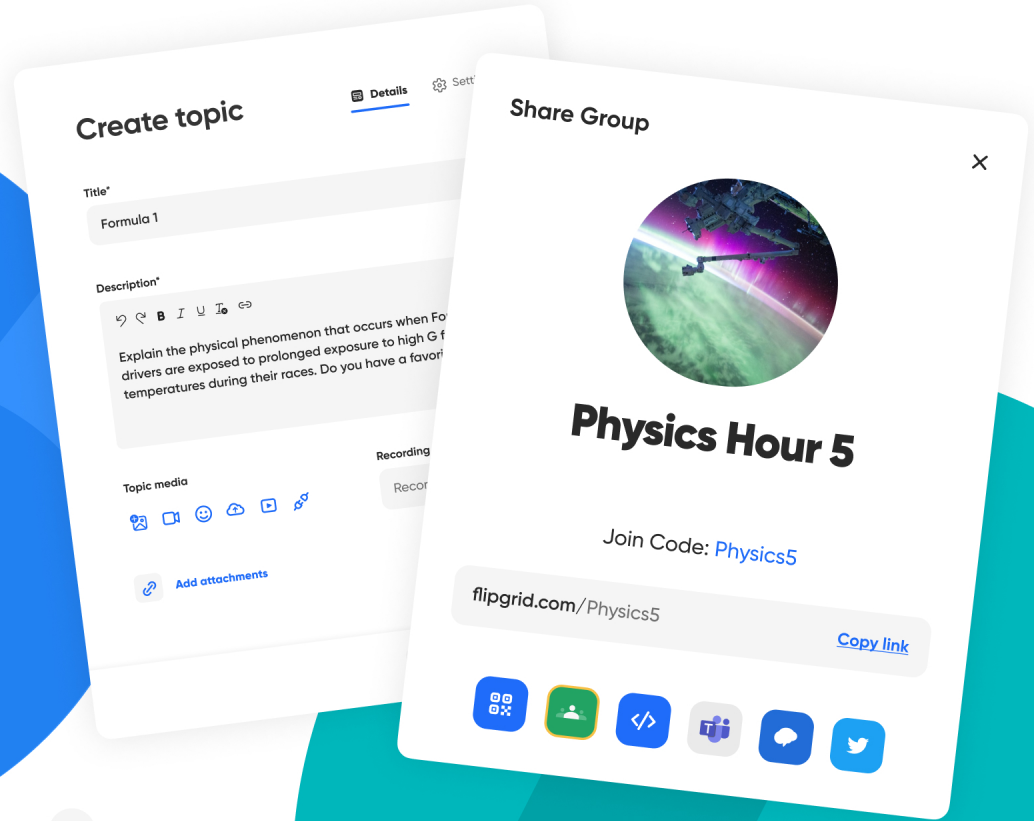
Create topic

Details

Sett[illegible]

Title*

Formula 1

Description*

B I U

Explain the physical phenomenon that occurs when Fo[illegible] drivers are exposed to prolonged exposure to high G f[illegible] temperatures during their races. Do you have a favori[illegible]

Topic media

Recording

Recor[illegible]

Add attachments

Share Group

Physics Hour 5

Join Code: Physics5

flipgrid.com/Physics5

Copy link